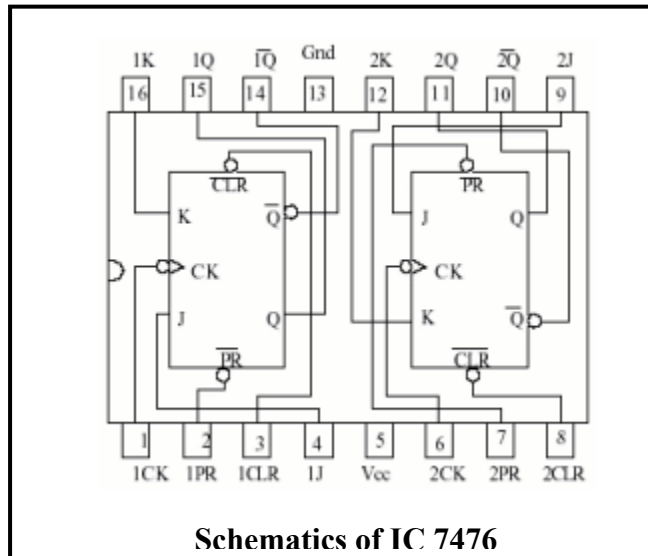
1K 1Q $\overline{1Q}$ Gnd 2K 2Q $\overline{2Q}$ 2J

16 15 14 13 12 11 10 9

$\overline{CLR}$

K $\overline{Q}$

CK

J Q

$\overline{PR}$

$\overline{PR}$

J Q

CK

K $\overline{Q}$

$\overline{CLR}$

1 2 3 4 5 6 7 8

1CK 1PR 1CLR 1J Vcc 2CK 2PR 2CLR

**Schematics of IC 7476**